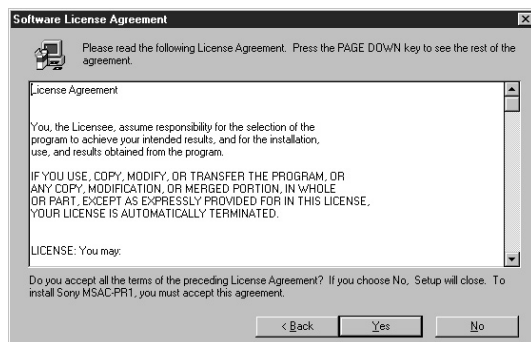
Software License Agreement

Please read the following License Agreement. Press the PAGE DOWN key to see the rest of the agreement.

License Agreement

You, the Licensee, assume responsibility for the selection of the program to achieve your intended results, and for the installation, use, and results obtained from the program.

IF YOU USE, COPY, MODIFY, OR TRANSFER THE PROGRAM, OR ANY COPY, MODIFICATION, OR MERGED PORTION, IN WHOLE OR PART, EXCEPT AS EXPRESSLY PROVIDED FOR IN THIS LICENSE, YOUR LICENSE IS AUTOMATICALLY TERMINATED.

LICENSE: You may:

Do you accept all the terms of the preceding License Agreement? If you choose No, Setup will close. To install Sony MSAC-PR1, you must accept this agreement.

< Back Yes No